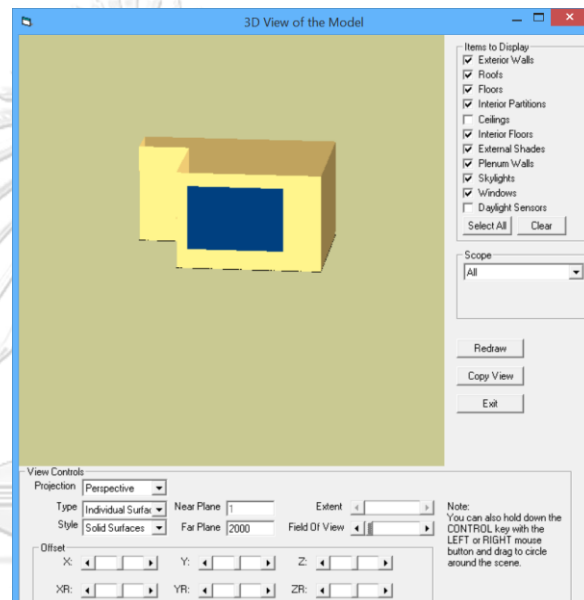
3D View of the Model

Items to Display
☑ Exterior Walls
☑ Roofs
☑ Floors
☑ Interior Partitions
☐ Ceilings
☑ Interior Floors
☑ External Shades
☑ Plenum Walls
☑ Skylights
☑ Windows
☐ Daylight Sensors

Select All | Clear

Scope
All

Redraw
Copy View
Exit

View Controls
Projection: Perspective
Type: Individual Surfac
Style: Solid Surfaces
Near Plane: 1
Far Plane: 2000
Extent
Field Of View

Note:
You can also hold down the CONTROL key with the LEFT or RIGHT mouse button and drag to circle around the scene.

Offset
X:
Y:
Z:
XR:
YR:
ZR: